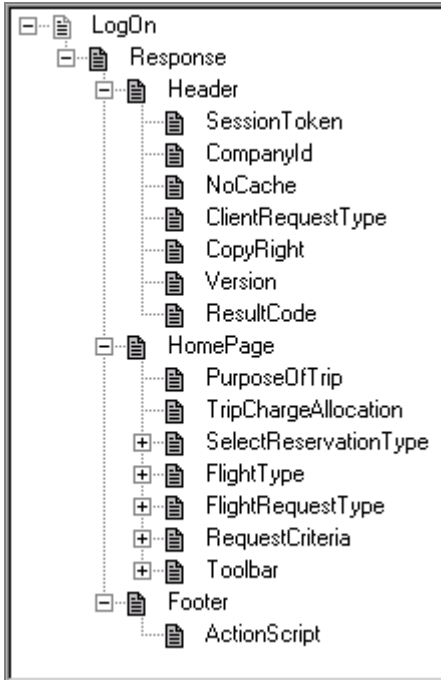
LogOn
Response
Header
SessionToken
CompanyId
NoCache
ClientRequestType
CopyRight
Version
ResultCode
HomePage
PurposeOfTrip
TripChargeAllocation
SelectReservationType
FlightType
FlightRequestType
RequestCriteria
Toolbar
Footer
ActionScript